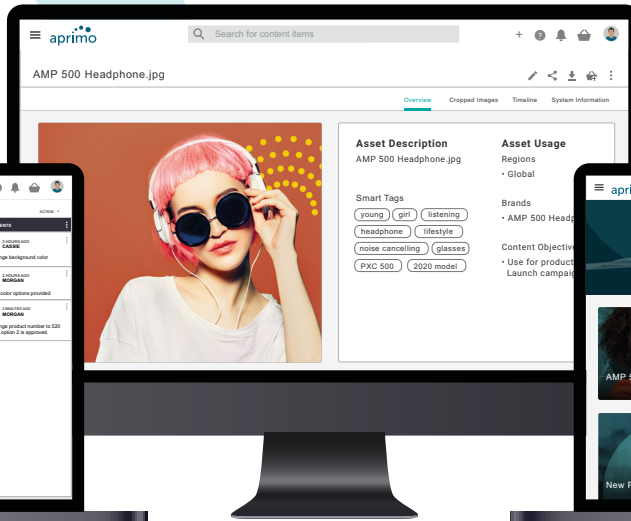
aprimo

Search for content items

AMP 500 Headphone.jpg

Overview Cropped Images Timeline System Information

Asset Description
AMP 500 Headphone.jpg

Smart Tags
young girl listening
headphone lifestyle
noise cancelling glasses
PXC 500 2020 model

Asset Usage
Regions
• Global

Brands
• AMP 500 Headp

Content Objective
• Use for product
Launch campaig

ACTION
ENTS
2 HOURS AGO
CASSIE
nge background color
2 HOURS AGO
MORGAN
color options provided
2 MINUTES AGO
MORGAN
nge product number to 520
option 2 is approved.

apri
AMP 5
New P